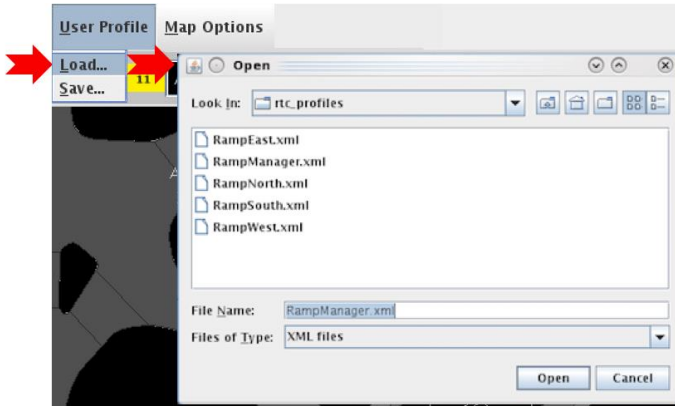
User Profile Map Options

Load...
Save...

11

Open

Look In: rtc_profiles

RampEast.xml
RampManager.xml
RampNorth.xml
RampSouth.xml
RampWest.xml

File Name: RampManager.xml

Files of Type: XML files

Open Cancel